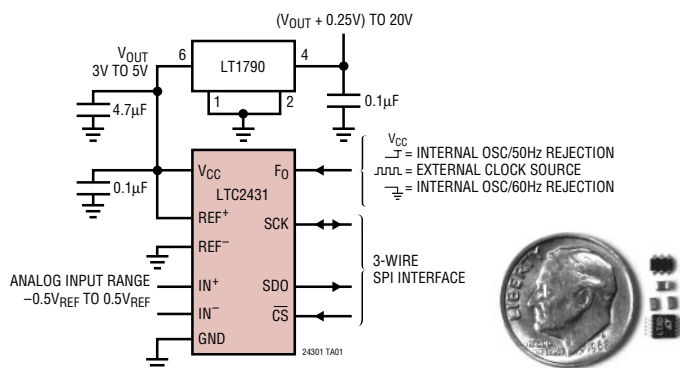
$(V_{OUT} + 0.25V)$ TO 20V

$V_{OUT}$
3V TO 5V

6

LT1790

4

1

2

4.7µF

0.1µF

0.1µF

$V_{CC}$

$F_O$

LTC2431

$REF^+$

SCK

$REF^-$

$IN^+$

SDO

$IN^-$

$\overline{CS}$

GND

$V_{CC}$
= INTERNAL OSC/50Hz REJECTION
= EXTERNAL CLOCK SOURCE
= INTERNAL OSC/60Hz REJECTION

3-WIRE
SPI INTERFACE

ANALOG INPUT RANGE
$-0.5V_{REF}$ TO $0.5V_{REF}$

24301 TA01

LIBERTY

1995